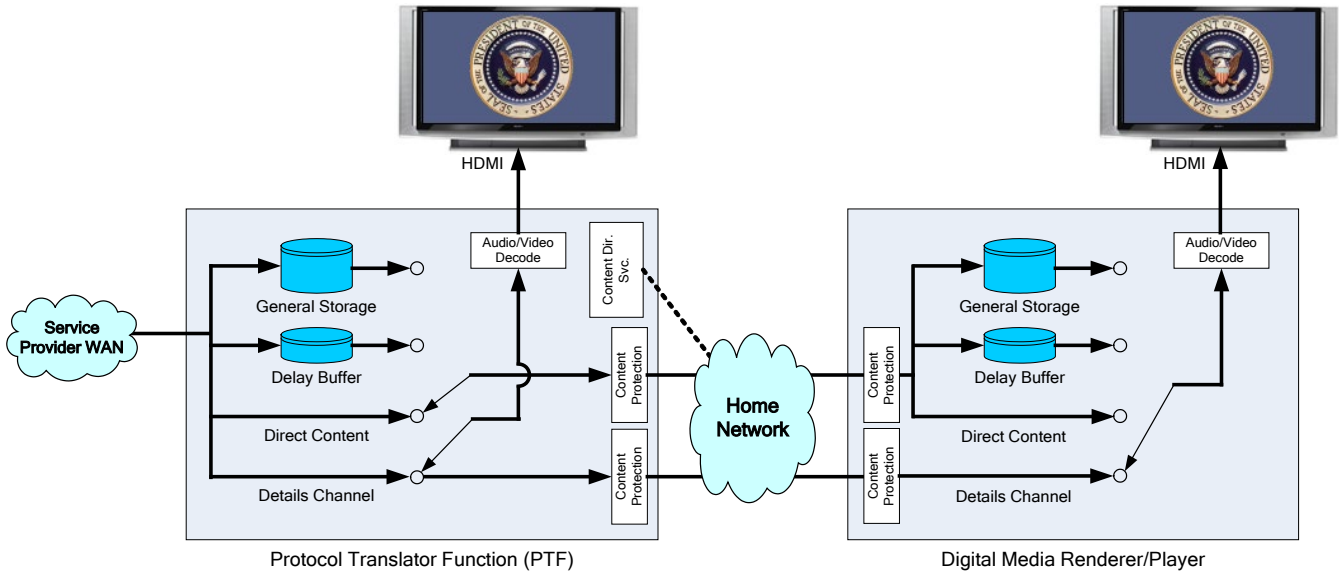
SEAL OF THE PRESIDENT OF THE UNITED STATES

SEAL OF THE PRESIDENT OF THE UNITED STATES

HDMI

HDMI

Audio/Video Decode

Content Dir. Svc.

General Storage

Service Provider WAN

Delay Buffer

Content Protection

Direct Content

Details Channel

Content Protection

Home Network

Protocol Translator Function (PTF)

Audio/Video Decode

General Storage

Content Protection

Delay Buffer

Direct Content

Content Protection

Details Channel

Digital Media Renderer/Player